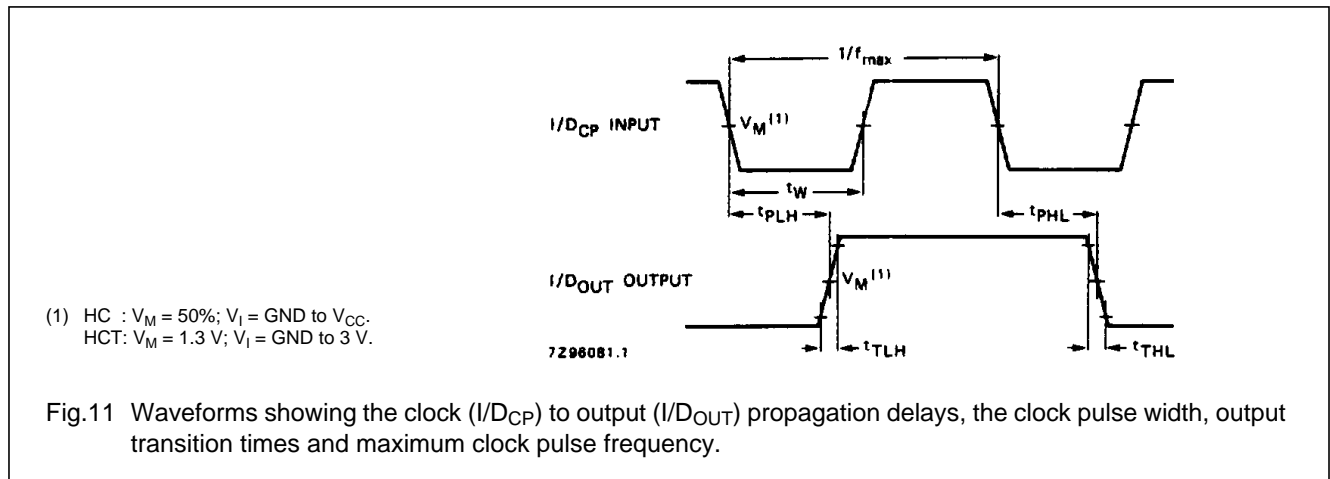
$1/f_{max}$

$I/D_{CP}$ INPUT

$V_M^{(1)}$

$t_W$

$t_{PLH}$

$t_{PHL}$

$I/D_{OUT}$ OUTPUT

$V_M^{(1)}$

(1) HC : $V_M$ = 50%; $V_I$ = GND to $V_{CC}$.
HCT: $V_M$ = 1.3 V; $V_I$ = GND to 3 V.

7Z96081.1

$t_{TLH}$

$t_{THL}$

Fig.11 Waveforms showing the clock ($I/D_{CP}$) to output ($I/D_{OUT}$) propagation delays, the clock pulse width, output transition times and maximum clock pulse frequency.